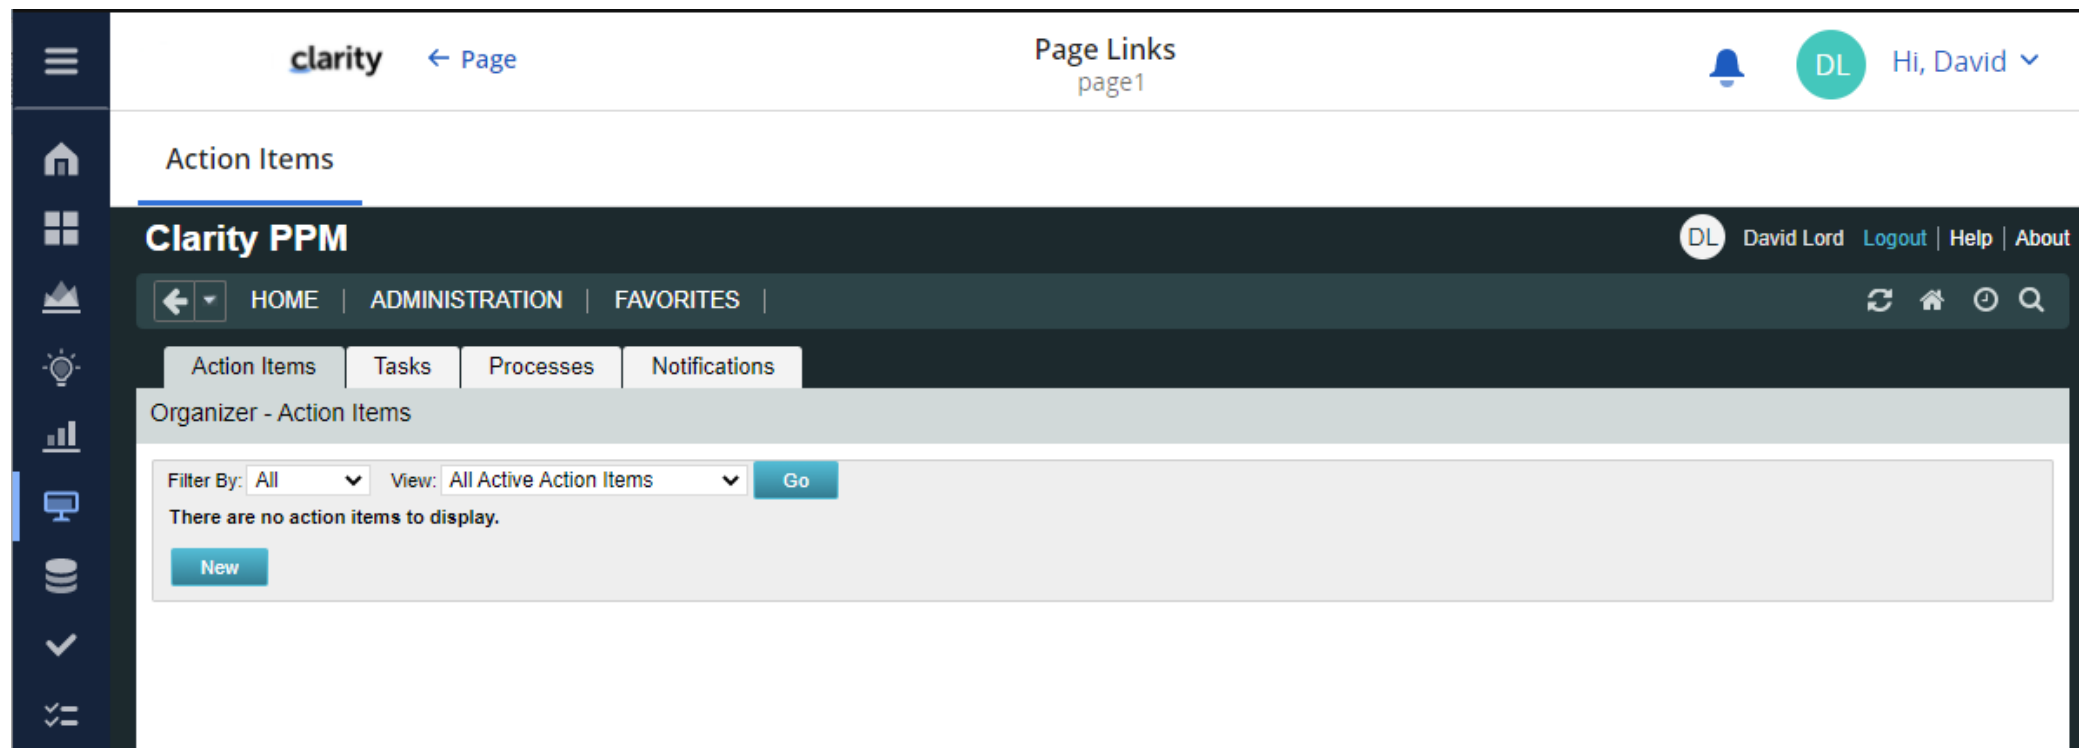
clarity ← Page

Page Links
page1

DL Hi, David

Action Items

Clarity PPM

DL David Lord Logout | Help | About

HOME | ADMINISTRATION | FAVORITES |

| Action Items | Tasks | Processes | Notifications |
|---|---|---|---|

Organizer - Action Items

Filter By: All View: All Active Action Items Go

There are no action items to display.

New